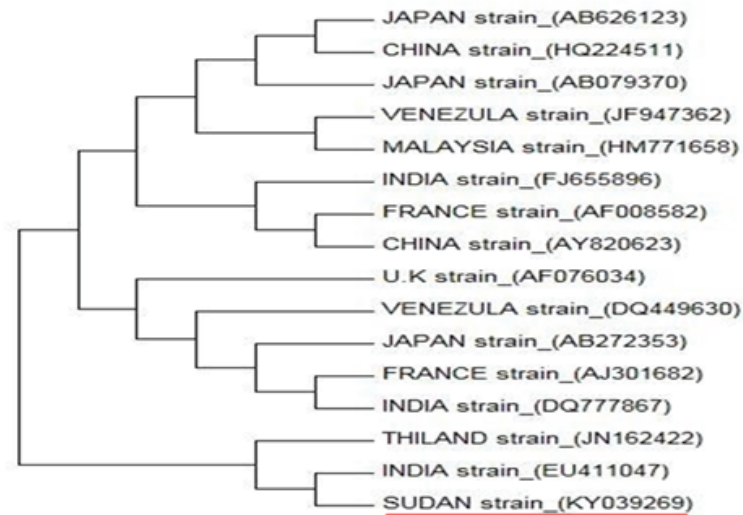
JAPAN strain_(AB626123)
CHINA strain_(HQ224511)
JAPAN strain_(AB079370)
VENEZULA strain_(JF947362)
MALAYSIA strain_(HM771658)
INDIA strain_(FJ655896)
FRANCE strain_(AF008582)
CHINA strain_(AY820623)
U.K strain_(AF076034)
VENEZULA strain_(DQ449630)
JAPAN strain_(AB272353)
FRANCE strain_(AJ301682)
INDIA strain_(DQ777867)
THILAND strain_(JN162422)
INDIA strain_(EU411047)
SUDAN strain_(KY039269)